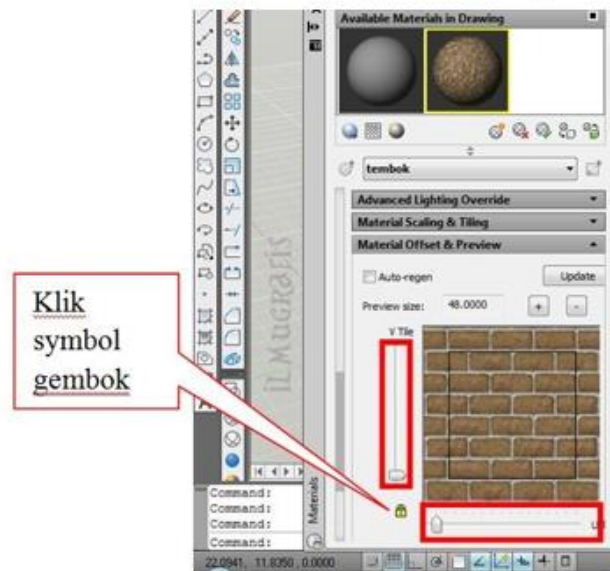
Available Materials in Drawing

tembok

Advanced Lighting Override

Material Scaling & Tiling

Material Offset & Preview

Auto-regen

Update

Preview size: 48.0000

+

-

V Tile

U

Klik symbol gembok

ILMUGRAFIS

Command:
Command:
Command:
Command:

Materials

22.0941, 11.8350 , 0.0000